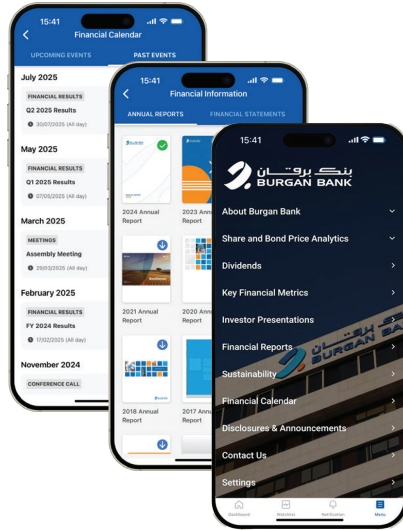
15:41

Financial Calendar

UPCOMING EVENTS

PAST EVENTS

July 2025

FINANCIAL RESULTS

Q2 2025 Results

30/07/2025 (All day)

May 2025

FINANCIAL RESULTS

Q1 2025 Results

07/05/2025 (All day)

March 2025

MEETINGS

Assembly Meeting

29/03/2025 (All day)

February 2025

FINANCIAL RESULTS

FY 2024 Results

17/02/2025 (All day)

November 2024

CONFERENCE CALL

15:41

Financial Information

ANNUAL REPORTS

FINANCIAL STATEMENTS

2024 Annual Report

2023 Annual Report

2021 Annual Report

2020 Annual Report

2018 Annual Report

2017 Annual Report

15:41

بنك برقان
BURGAN BANK

About Burgan Bank

Share and Bond Price Analytics

Dividends

Key Financial Metrics

Investor Presentations

Financial Reports

Sustainability

Financial Calendar

Disclosures & Announcements

Contact Us

Settings

Dashboard

Watchlist

Notification

Menu